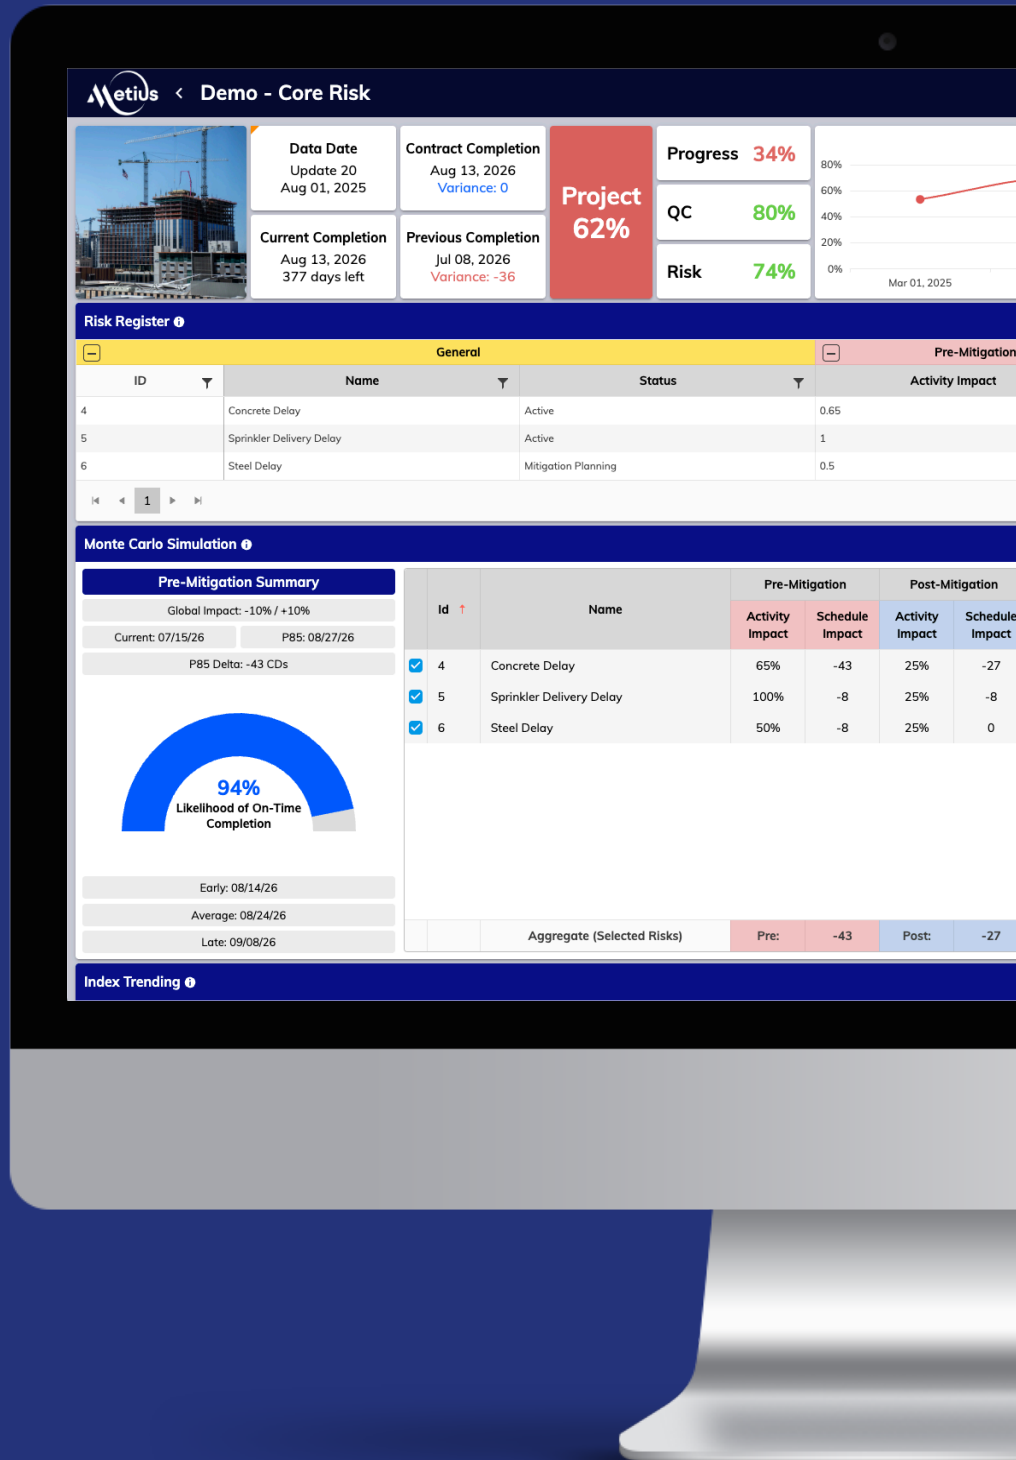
Metius < Demo - Core Risk

Data Date
Update 20
Aug 01, 2025

Contract Completion
Aug 13, 2026
Variance: 0

Project 62%

Progress 34%

QC 80%

Risk 74%

80%
60%
40%
20%
0%
Mar 01, 2025

Current Completion
Aug 13, 2026
377 days left

Previous Completion
Jul 08, 2026
Variance: -36

Risk Register

General | Pre-Mitigation

| ID | Name | Status | Activity Impact |
|---|---|---|---|
| 4 | Concrete Delay | Active | 0.65 |
| 5 | Sprinkler Delivery Delay | Active | 1 |
| 6 | Steel Delay | Mitigation Planning | 0.5 |

1

Monte Carlo Simulation

Pre-Mitigation Summary
Global Impact: -10% / +10%
Current: 07/15/26
P85: 08/27/26
P85 Delta: -43 CDs

94%
Likelihood of On-Time Completion

Early: 08/14/26
Average: 08/24/26
Late: 09/08/26

| Id | Name | Pre-Mitigation Activity Impact | Pre-Mitigation Schedule Impact | Post-Mitigation Activity Impact | Post-Mitigation Schedule Impact |
|---|---|---|---|---|---|
| 4 | Concrete Delay | 65% | -43 | 25% | -27 |
| 5 | Sprinkler Delivery Delay | 100% | -8 | 25% | -8 |
| 6 | Steel Delay | 50% | -8 | 25% | 0 |
| | Aggregate (Selected Risks) | Pre: | -43 | Post: | -27 |

Index Trending